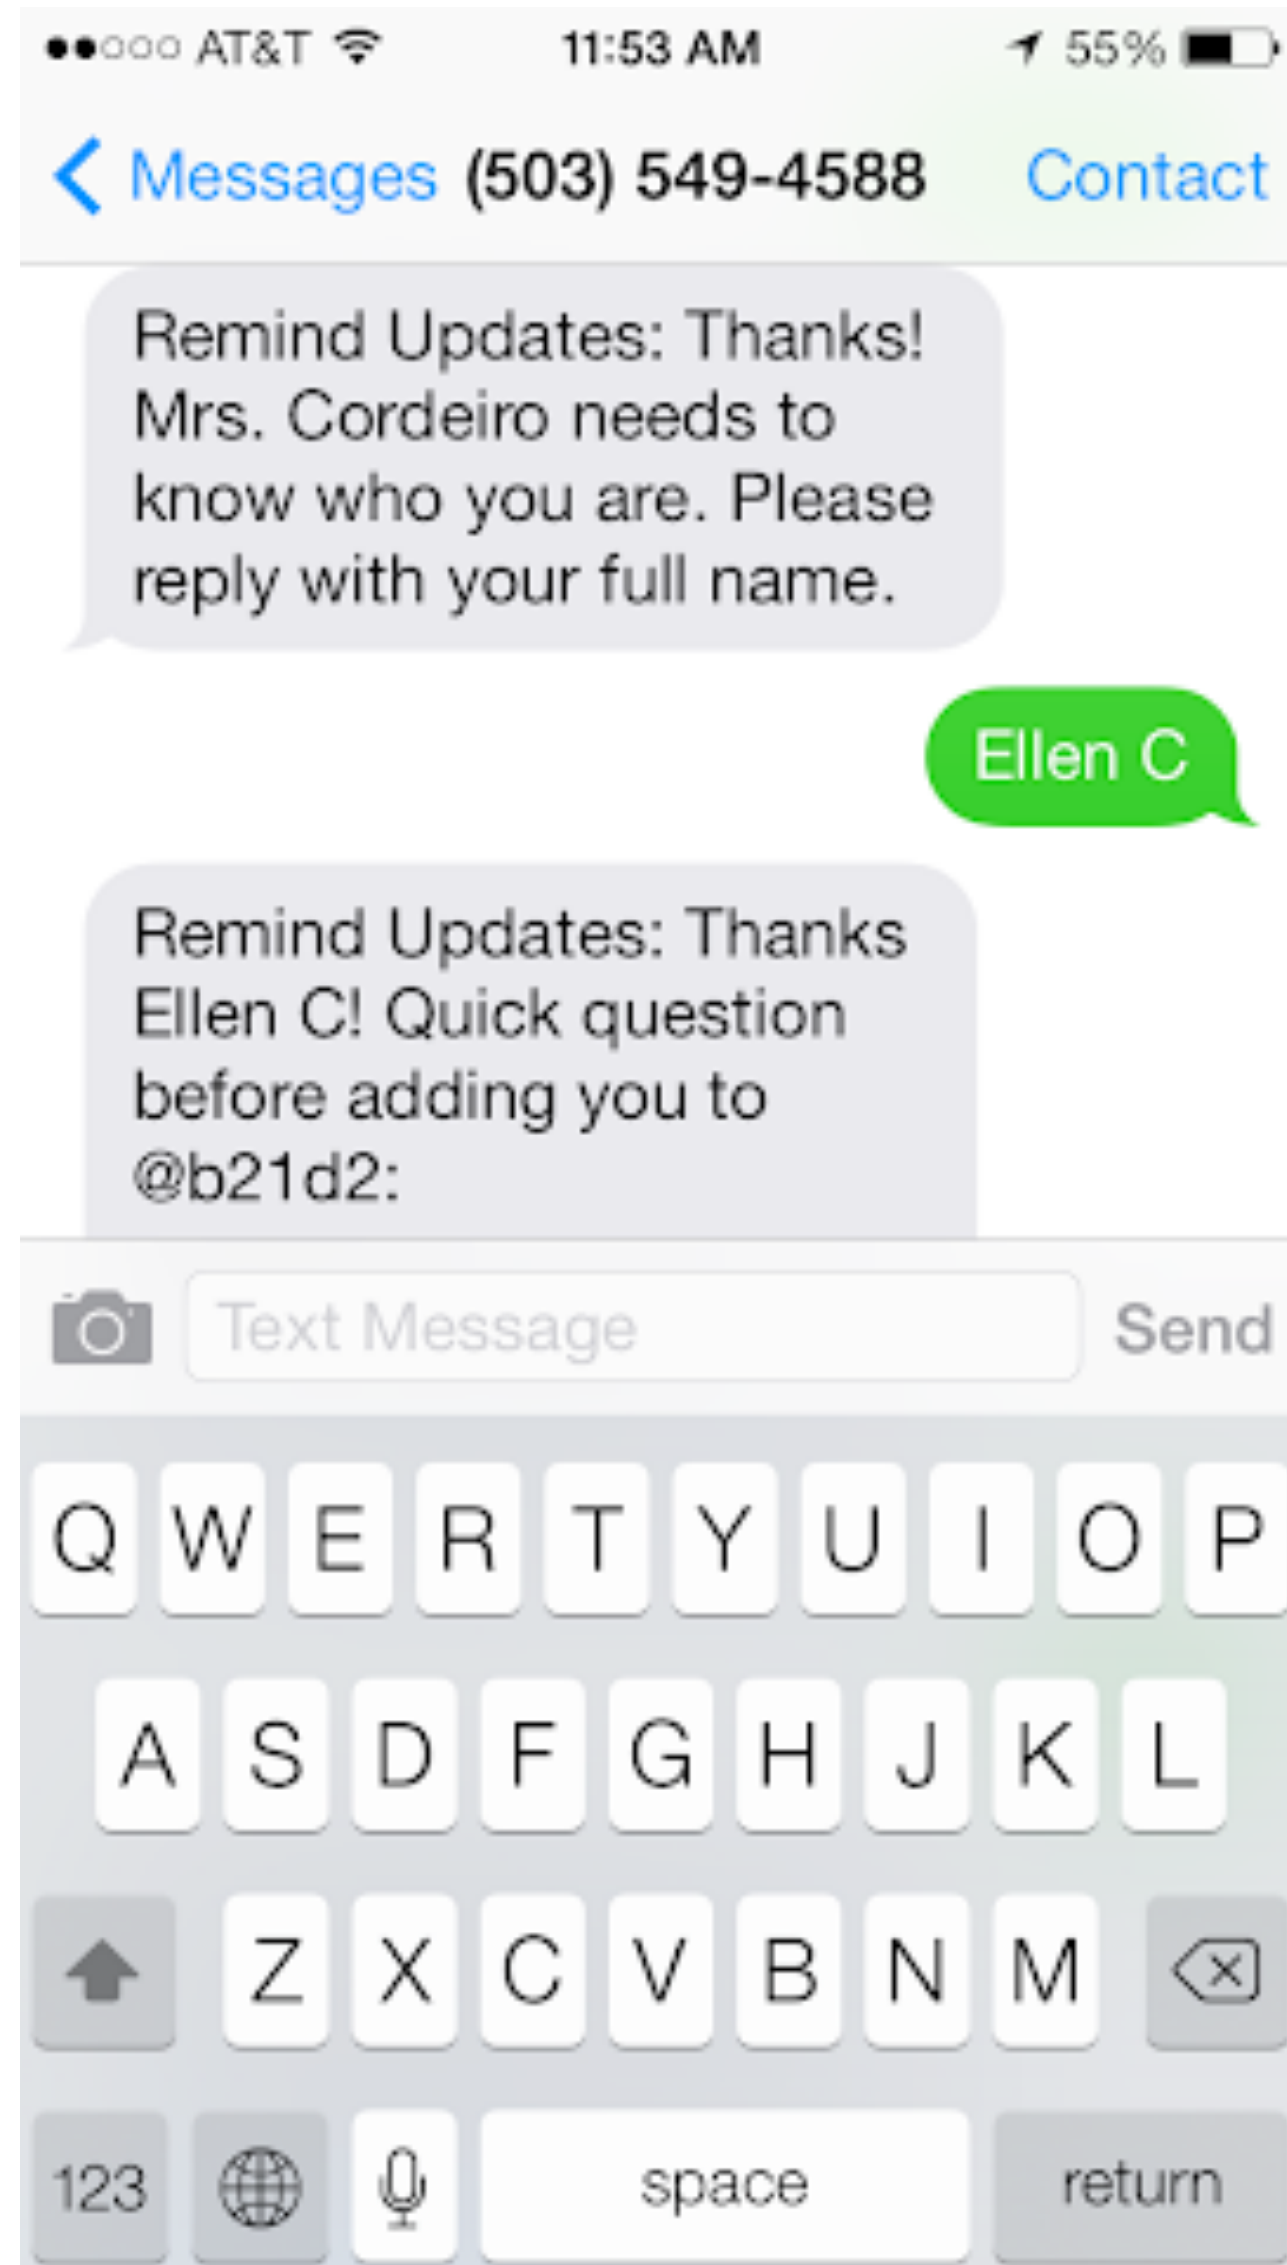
●●○○○ AT&T 11:53 AM 55%

Messages (503) 549-4588 Contact

Remind Updates: Thanks! Mrs. Cordeiro needs to know who you are. Please reply with your full name.

Ellen C

Remind Updates: Thanks Ellen C! Quick question before adding you to @b21d2:

Text Message

Send

Q W E R T Y U I O P
A S D F G H J K L
Z X C V B N M
123 space return